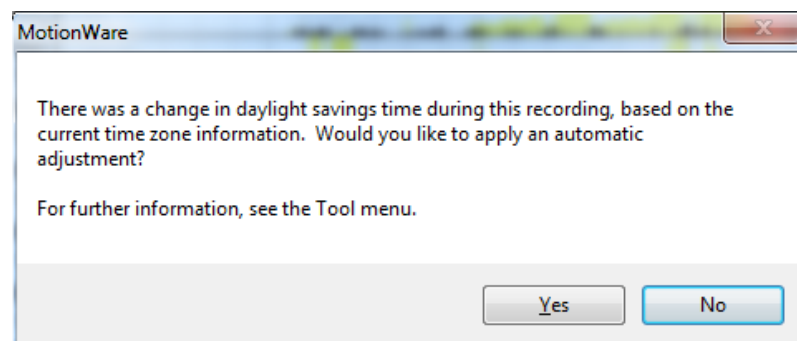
MotionWare

There was a change in daylight savings time during this recording, based on the current time zone information. Would you like to apply an automatic adjustment?

For further information, see the Tool menu.

Yes

No